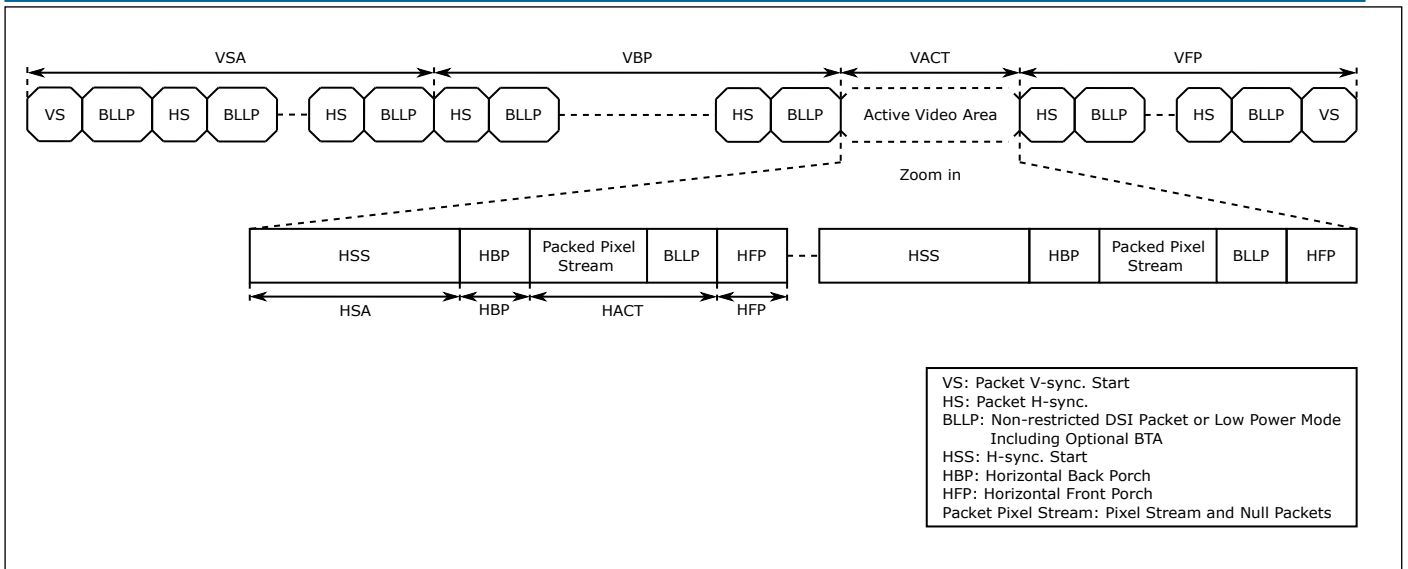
VSA

VBP

VACT

VFP

VS BLLP HS BLLP HS BLLP HS BLLP HS BLLP Active Video Area HS BLLP HS BLLP VS

Zoom in

HSS HBP Packed Pixel Stream BLLP HFP HSS HBP Packed Pixel Stream BLLP HFP

HSA HBP HACT HFP

VS: Packet V-sync. Start
HS: Packet H-sync.
BLLP: Non-restricted DSI Packet or Low Power Mode Including Optional BTA
HSS: H-sync. Start
HBP: Horizontal Back Porch
HFP: Horizontal Front Porch
Packet Pixel Stream: Pixel Stream and Null Packets